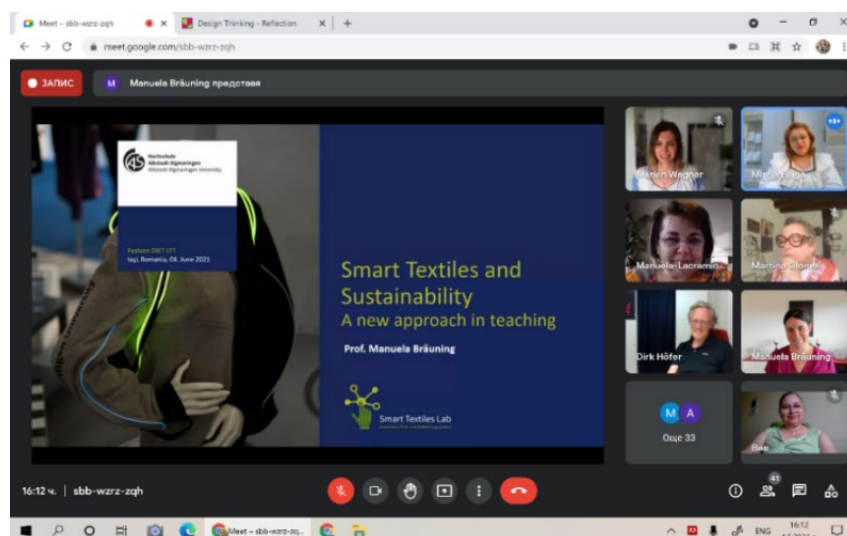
Meet – sbb-wzrz-zqh
Design Thinking - Reflection
meet.google.com/sbb-wzrz-zqh

ЗАПИС
Manuela Bräuning представя

Hochschule Albstadt-Sigmaringen
Albstadt-Sigmaringen University

Fashion DIET LTT
Iași, Romania, 04. June 2021

Smart Textiles and Sustainability
A new approach in teaching

Prof. Manuela Bräuning

Smart Textiles Lab

Marion Wagner
Mirela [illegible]
Manuela-Lacramio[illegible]
Martina Glomb
Dirk Höfer
Manuela Bräuning
Още 33
Вие

16:12 ч. | sbb-wzrz-zqh

41

Meet – sbb-wzrz-zq...
ENG
16:12